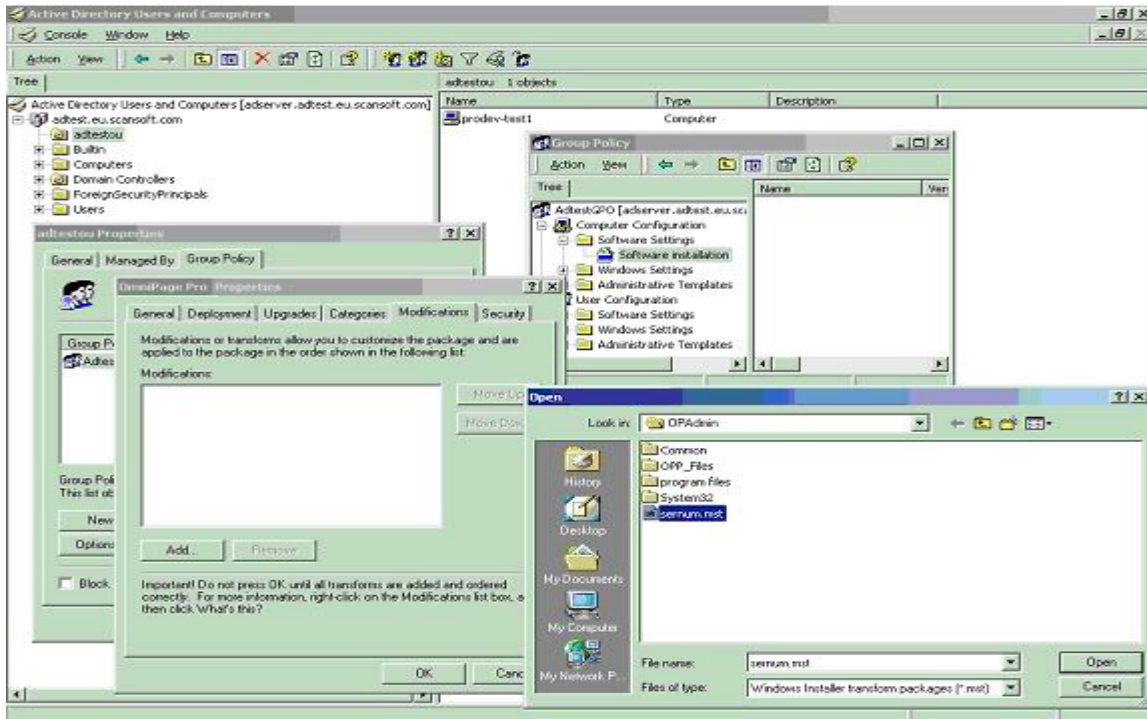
Active Directory Users and Computers

Console Window Help

Action View

Tree

Active Directory Users and Computers [adserver.adtest.eu.scansoft.com]
adtest.eu.scansoft.com
adtestou
Builtin
Computers
Domain Controllers
ForeignSecurityPrincipals
Users

adtestou 1 objects

| Name | Type | Description |
|---|---|---|
| prodev-test1 | Computer | |

Group Policy

Action View

Tree

| Name | Ver |
|---|---|

AdtestGPO [adserver.adtest.eu.sc
Computer Configuration
Software Settings
Software installation
Windows Settings
Administrative Templates
User Configuration
Software Settings
Windows Settings
Administrative Templates

adtestou Properties

General | Managed By | Group Policy

Group P
Adtes

Group Pol
This list ob

New
Options
Block

OmniPage Pro Properties

General | Deployment | Upgrades | Categories | Modifications | Security

Modifications or transforms allow you to customize the package and are applied to the package in the order shown in the following list:

Modifications:

Move Up
Move Dow

Add...
Remove

Important! Do not press OK until all transforms are added and ordered correctly. For more information, right-click on the Modifications list box, a then click What's this?

OK
Canc

Open

Look in: OPAdmin

Common
OPP_Files
program files
System32
sernum.mst

History
Desktop
My Documents
My Computer
My Network P...

File name: sernum.mst
Files of type: Windows Installer transform packages (*.mst)

Open
Cancel